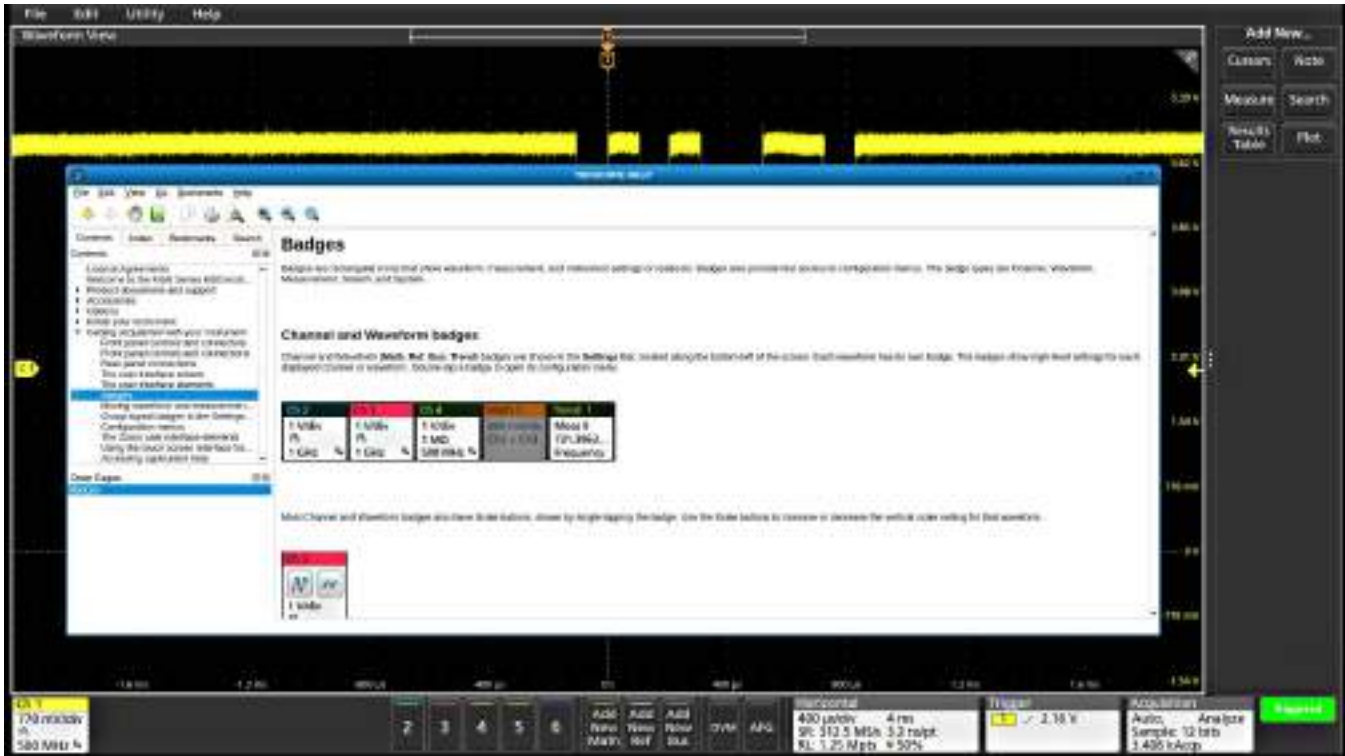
File Edit Utility Help

Waveform View

Add New...

Cursors Note

Measure Search

Results Table Plot

File Edit View Go Bookmarks Help

Contents Index Bookmarks Search

Contents

Legal Agreements
Welcome to the MSO Series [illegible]
Product documents and support
Accessories
Videos
Install your instrument
Getting acquainted with your instrument
Front panel controls and connectors
Front panel controls and connectors
Rear panel connections
The user interface screen
The user interface elements
Badges
Moving waveform and measurement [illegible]
Group signal badges in the Settings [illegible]
Configuration menus
The Zoom user interface elements
Using the touch screen interface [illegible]
Accessing application help

Open Pages

Badges

Badges

Badges are rectangular icons that show waveform, measurement, and instrument settings or readouts. Badges also provide fast access to configuration menus. The badge types are Channel, Waveform, Measurement, Search, and System.

Channel and Waveform badges

Channel and Waveform (Math, Ref, Bus, Trend) badges are shown in the Settings bar, located along the bottom-left of the screen. Each waveform has its own badge. The badges show high-level settings for each displayed channel or waveform. Double-tap a badge to open its configuration menu.

| Ch 2 | Ch 3 | Ch 4 | Math 1 | Trend 1 |
|---|---|---|---|---|
| 1 V/div | 1 V/div | 1 V/div | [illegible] | Meas 9 |
| $\Omega$ | $\Omega$ | 1 M$\Omega$ | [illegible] | 121.3662... |
| 1 GHz | 1 GHz | 500 MHz | | Frequency |

Most Channel and Waveform badges also have Scale buttons, shown by single-tapping the badge. Use the Scale buttons to increase or decrease the vertical scale setting for that waveform.

Ch 3

1 V/div

Ch 1
170 mV/div
$\Omega$
500 MHz

2 3 4 5 6

Add New Math

Add New Ref

Add New Bus

DVM AFG

Horizontal
400 µs/div 4 ms
SR: 312.5 MS/s 3.2 ns/pt
RL: 1.25 Mpts 50%

Trigger
1 2.16 V

Acquisition
Auto, Analyze
Sample: 12 bits
3.406 kAcqs

Stopped